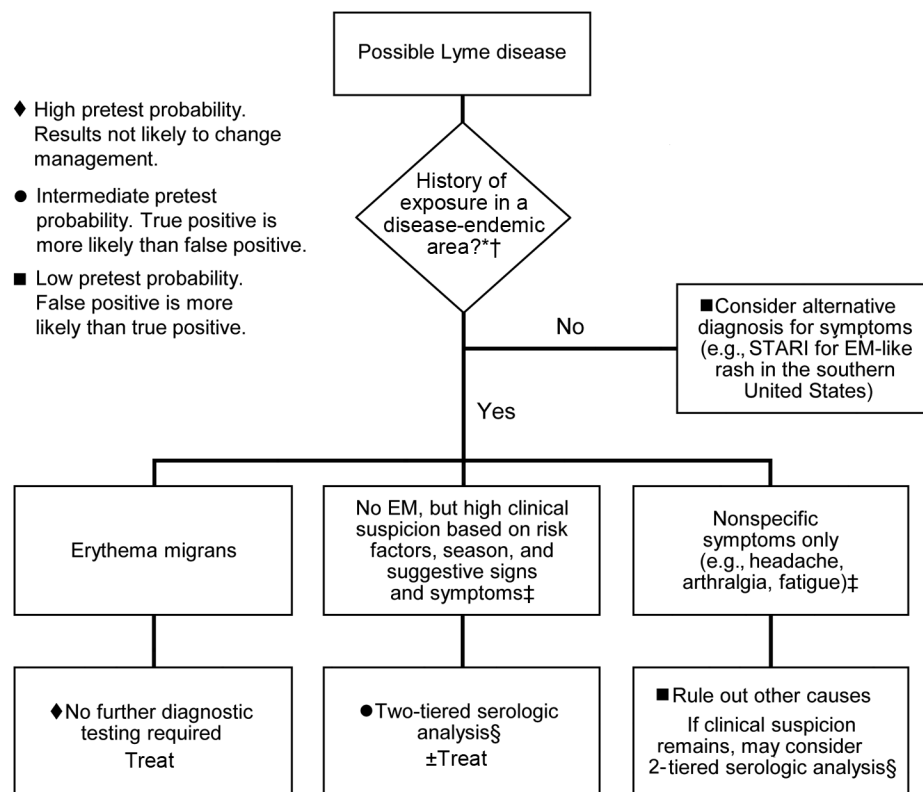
Possible Lyme disease

♦ High pretest probability. Results not likely to change management.

● Intermediate pretest probability. True positive is more likely than false positive.

■ Low pretest probability. False positive is more likely than true positive.

History of exposure in a disease-endemic area?*†

No

■Consider alternative diagnosis for symptoms (e.g., STARI for EM-like rash in the southern United States)

Yes

Erythema migrans

No EM, but high clinical suspicion based on risk factors, season, and suggestive signs and symptoms‡

Nonspecific symptoms only (e.g., headache, arthralgia, fatigue)‡

♦No further diagnostic testing required
Treat

●Two-tiered serologic analysis§
±Treat

■Rule out other causes
If clinical suspicion remains, may consider 2-tiered serologic analysis§